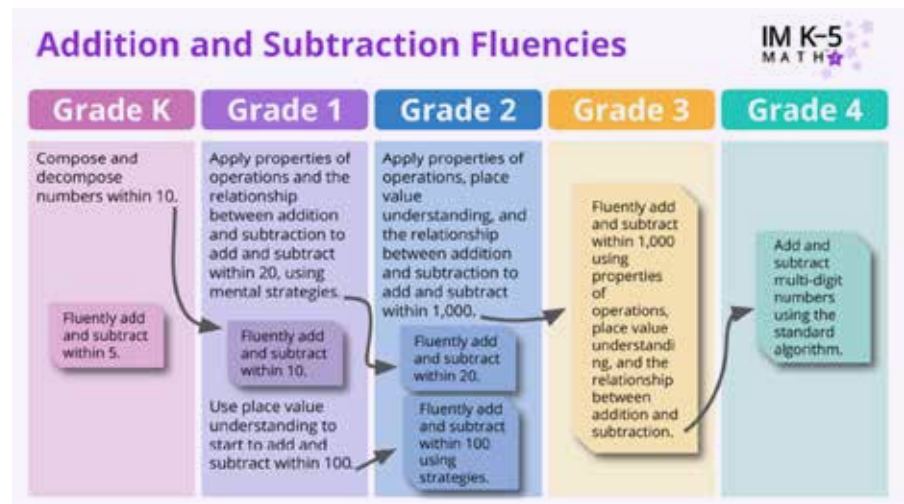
Addition and Subtraction Fluencies

IM K–5 MATH

| Grade K | Grade 1 | Grade 2 | Grade 3 | Grade 4 |
|---|---|---|---|---|
| Compose and decompose numbers within 10. | Apply properties of operations and the relationship between addition and subtraction to add and subtract within 20, using mental strategies. | Apply properties of operations, place value understanding, and the relationship between addition and subtraction to add and subtract within 1,000. | Fluently add and subtract within 1,000 using properties of operations, place value understanding, and the relationship between addition and subtraction. | Add and subtract multi-digit numbers using the standard algorithm. |
| Fluently add and subtract within 5. | Fluently add and subtract within 10. | Fluently add and subtract within 20. | | |
| | Use place value understanding to start to add and subtract within 100. | Fluently add and subtract within 100 using strategies. | | |